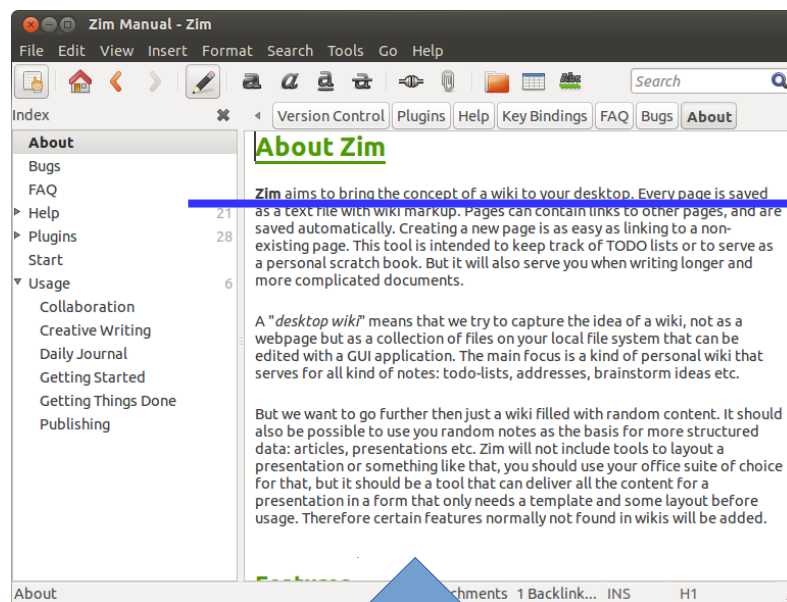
Zim Manual - Zim

File Edit View Insert Format Search Tools Go Help

Search

Index

About
Bugs
FAQ
Help 21
Plugins 28
Start
Usage 6
Collaboration
Creative Writing
Daily Journal
Getting Started
Getting Things Done
Publishing

Version Control | Plugins | Help | Key Bindings | FAQ | Bugs | About

About Zim

**Zim** aims to bring the concept of a wiki to your desktop. Every page is saved as a text file with wiki markup. Pages can contain links to other pages, and are saved automatically. Creating a new page is as easy as linking to a non-existing page. This tool is intended to keep track of TODO lists or to serve as a personal scratch book. But it will also serve you when writing longer and more complicated documents.

A "*desktop wiki*" means that we try to capture the idea of a wiki, not as a webpage but as a collection of files on your local file system that can be edited with a GUI application. The main focus is a kind of personal wiki that serves for all kind of notes: todo-lists, addresses, brainstorm ideas etc.

But we want to go further then just a wiki filled with random content. It should also be possible to use you random notes as the basis for more structured data: articles, presentations etc. Zim will not include tools to layout a presentation or something like that, you should use your office suite of choice for that, but it should be a tool that can deliver all the content for a presentation in a form that only needs a template and some layout before usage. Therefore certain features normally not found in wikis will be added.

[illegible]

About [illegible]chments 1 Backlink... INS H1